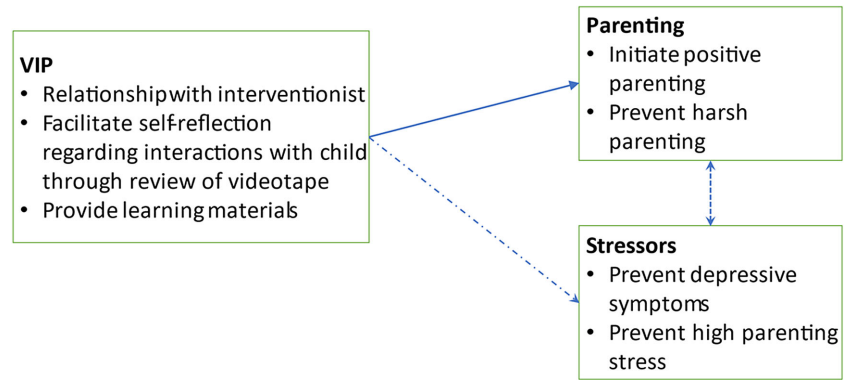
VIP
• Relationship with interventionist
• Facilitate self-reflection regarding interactions with child through review of videotape
• Provide learning materials

Parenting
• Initiate positive parenting
• Prevent harsh parenting

Stressors
• Prevent depressive symptoms
• Prevent high parenting stress